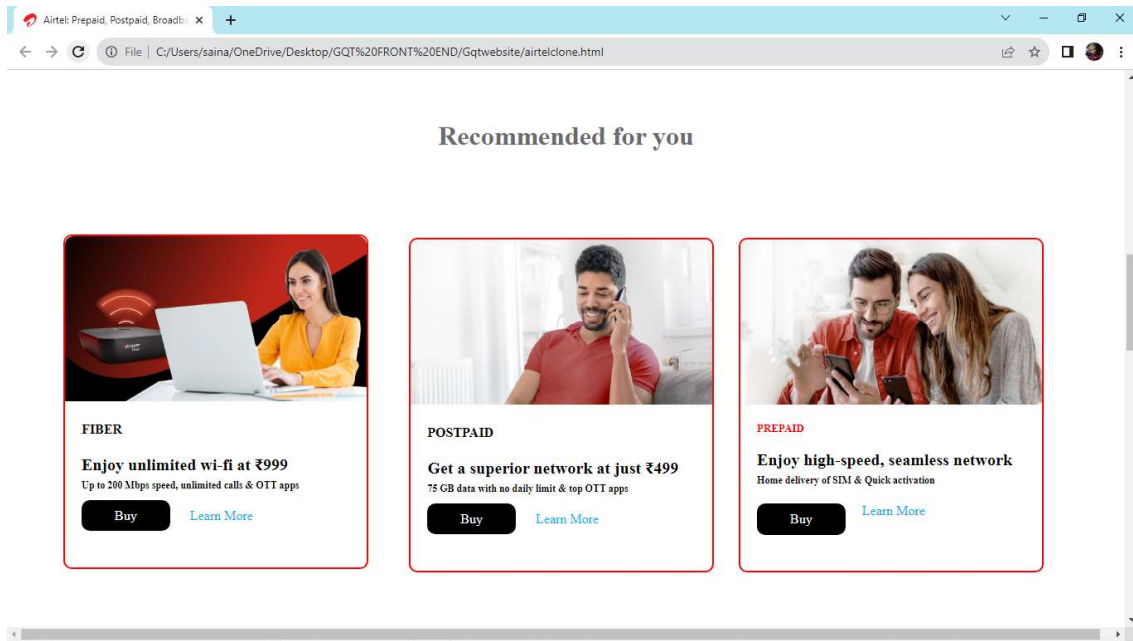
Airtel: Prepaid, Postpaid, Broadb ×
+

File | C:/Users/saina/OneDrive/Desktop/GQT%20FRONT%20END/Gqtwebsite/airtelclone.html

Recommended for you

FIBER

Enjoy unlimited wi-fi at ₹999

Up to 200 Mbps speed, unlimited calls & OTT apps

Buy
Learn More

POSTPAID

Get a superior network at just ₹499

75 GB data with no daily limit & top OTT apps

Buy
Learn More

PREPAID

Enjoy high-speed, seamless network

Home delivery of SIM & Quick activation

Buy
Learn More